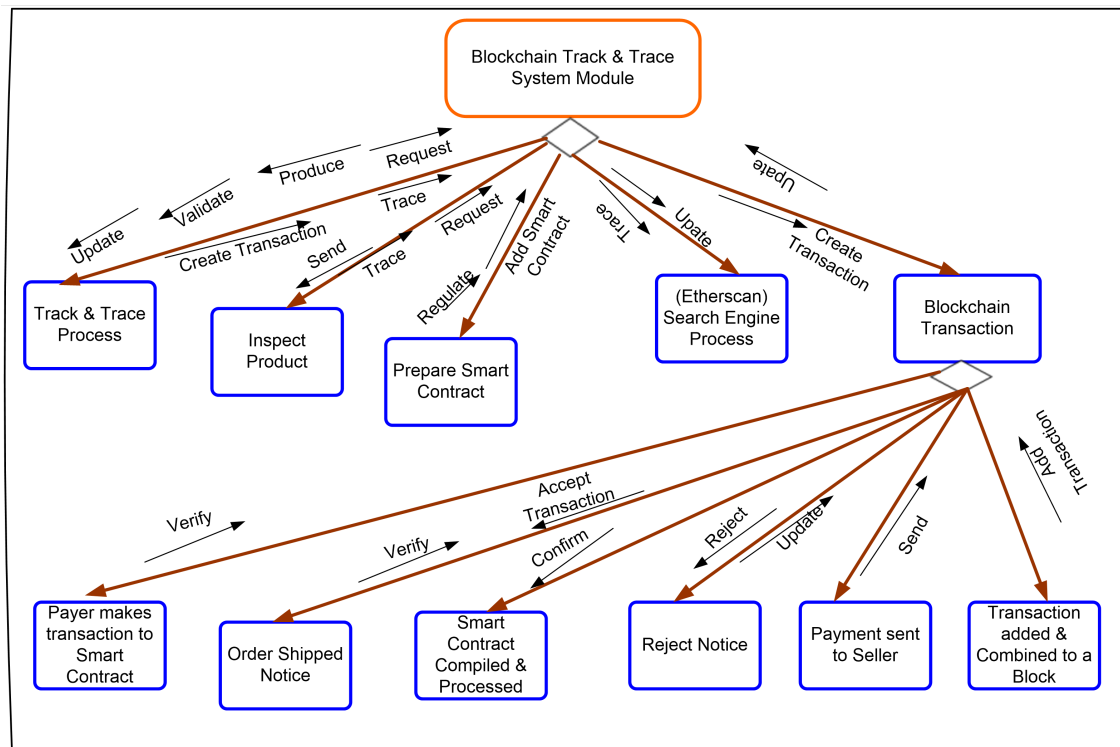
Blockchain Track & Trace System Module

Request

Produce

Validate

Update

Create Transaction

Trace

Request

Send

Trace

Regulate

Add Smart Contract

Trace

Upate

Create Transaction

Upate

Track & Trace Process

Inspect Product

Prepare Smart Contract

(Etherscan) Search Engine Process

Blockchain Transaction

Add Transaction

Accept Transaction

Verify

Verify

Confirm

Reject

Update

Send

Payer makes transaction to Smart Contract

Order Shipped Notice

Smart Contract Compiled & Processed

Reject Notice

Payment sent to Seller

Transaction added & Combined to a Block